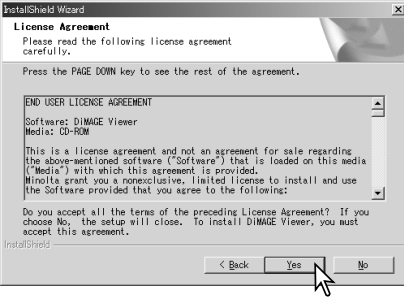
InstallShield Wizard

License Agreement

Please read the following license agreement carefully.

Press the PAGE DOWN key to see the rest of the agreement.

END USER LICENSE AGREEMENT

Software: DiMAGE Viewer
Media: CD-ROM

This is a license agreement and not an agreement for sale regarding the above-mentioned software ("Software") that is loaded on this media ("Media") with which this agreement is provided.
Minolta grant you a nonexclusive, limited license to install and use the Software provided that you agree to the following:

Do you accept all the terms of the preceding License Agreement? If you choose No, the setup will close. To install DiMAGE Viewer, you must accept this agreement.

InstallShield

< Back

Yes

No